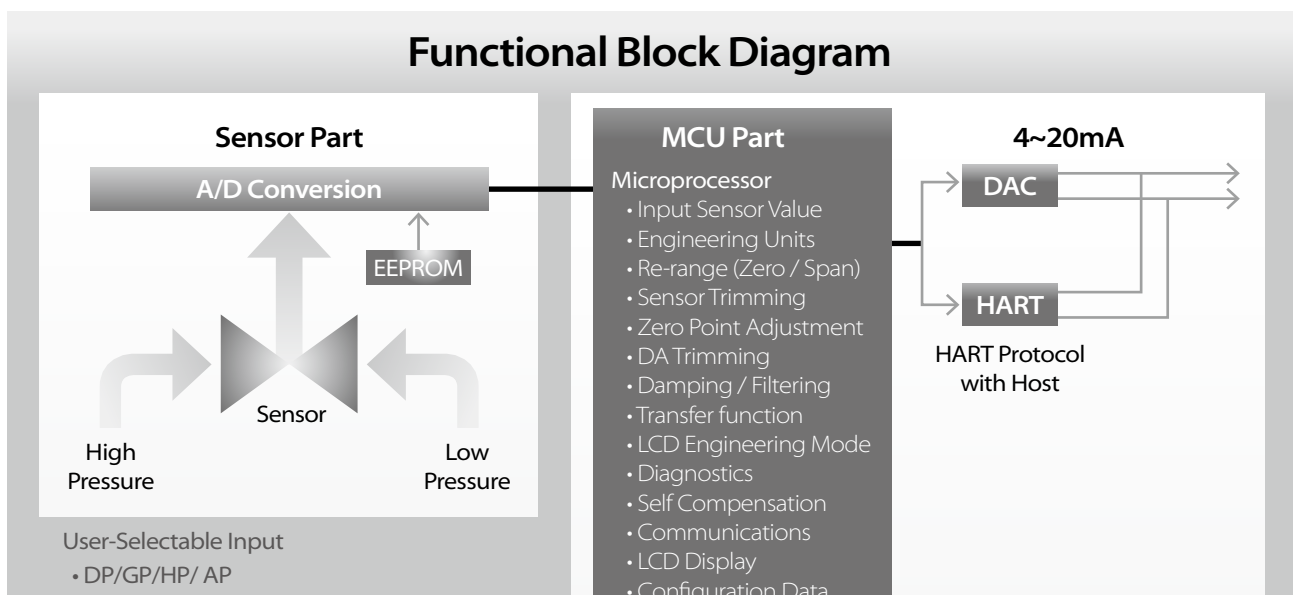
Functional Block Diagram

Sensor Part

A/D Conversion

EEPROM

Sensor

High Pressure

Low Pressure

User-Selectable Input
• DP/GP/HP/ AP

MCU Part

Microprocessor
• Input Sensor Value
• Engineering Units
• Re-range (Zero / Span)
• Sensor Trimming
• Zero Point Adjustment
• DA Trimming
• Damping / Filtering
• Transfer function
• LCD Engineering Mode
• Diagnostics
• Self Compensation
• Communications
• LCD Display
• Configuration Data

4~20mA

DAC

HART

HART Protocol with Host